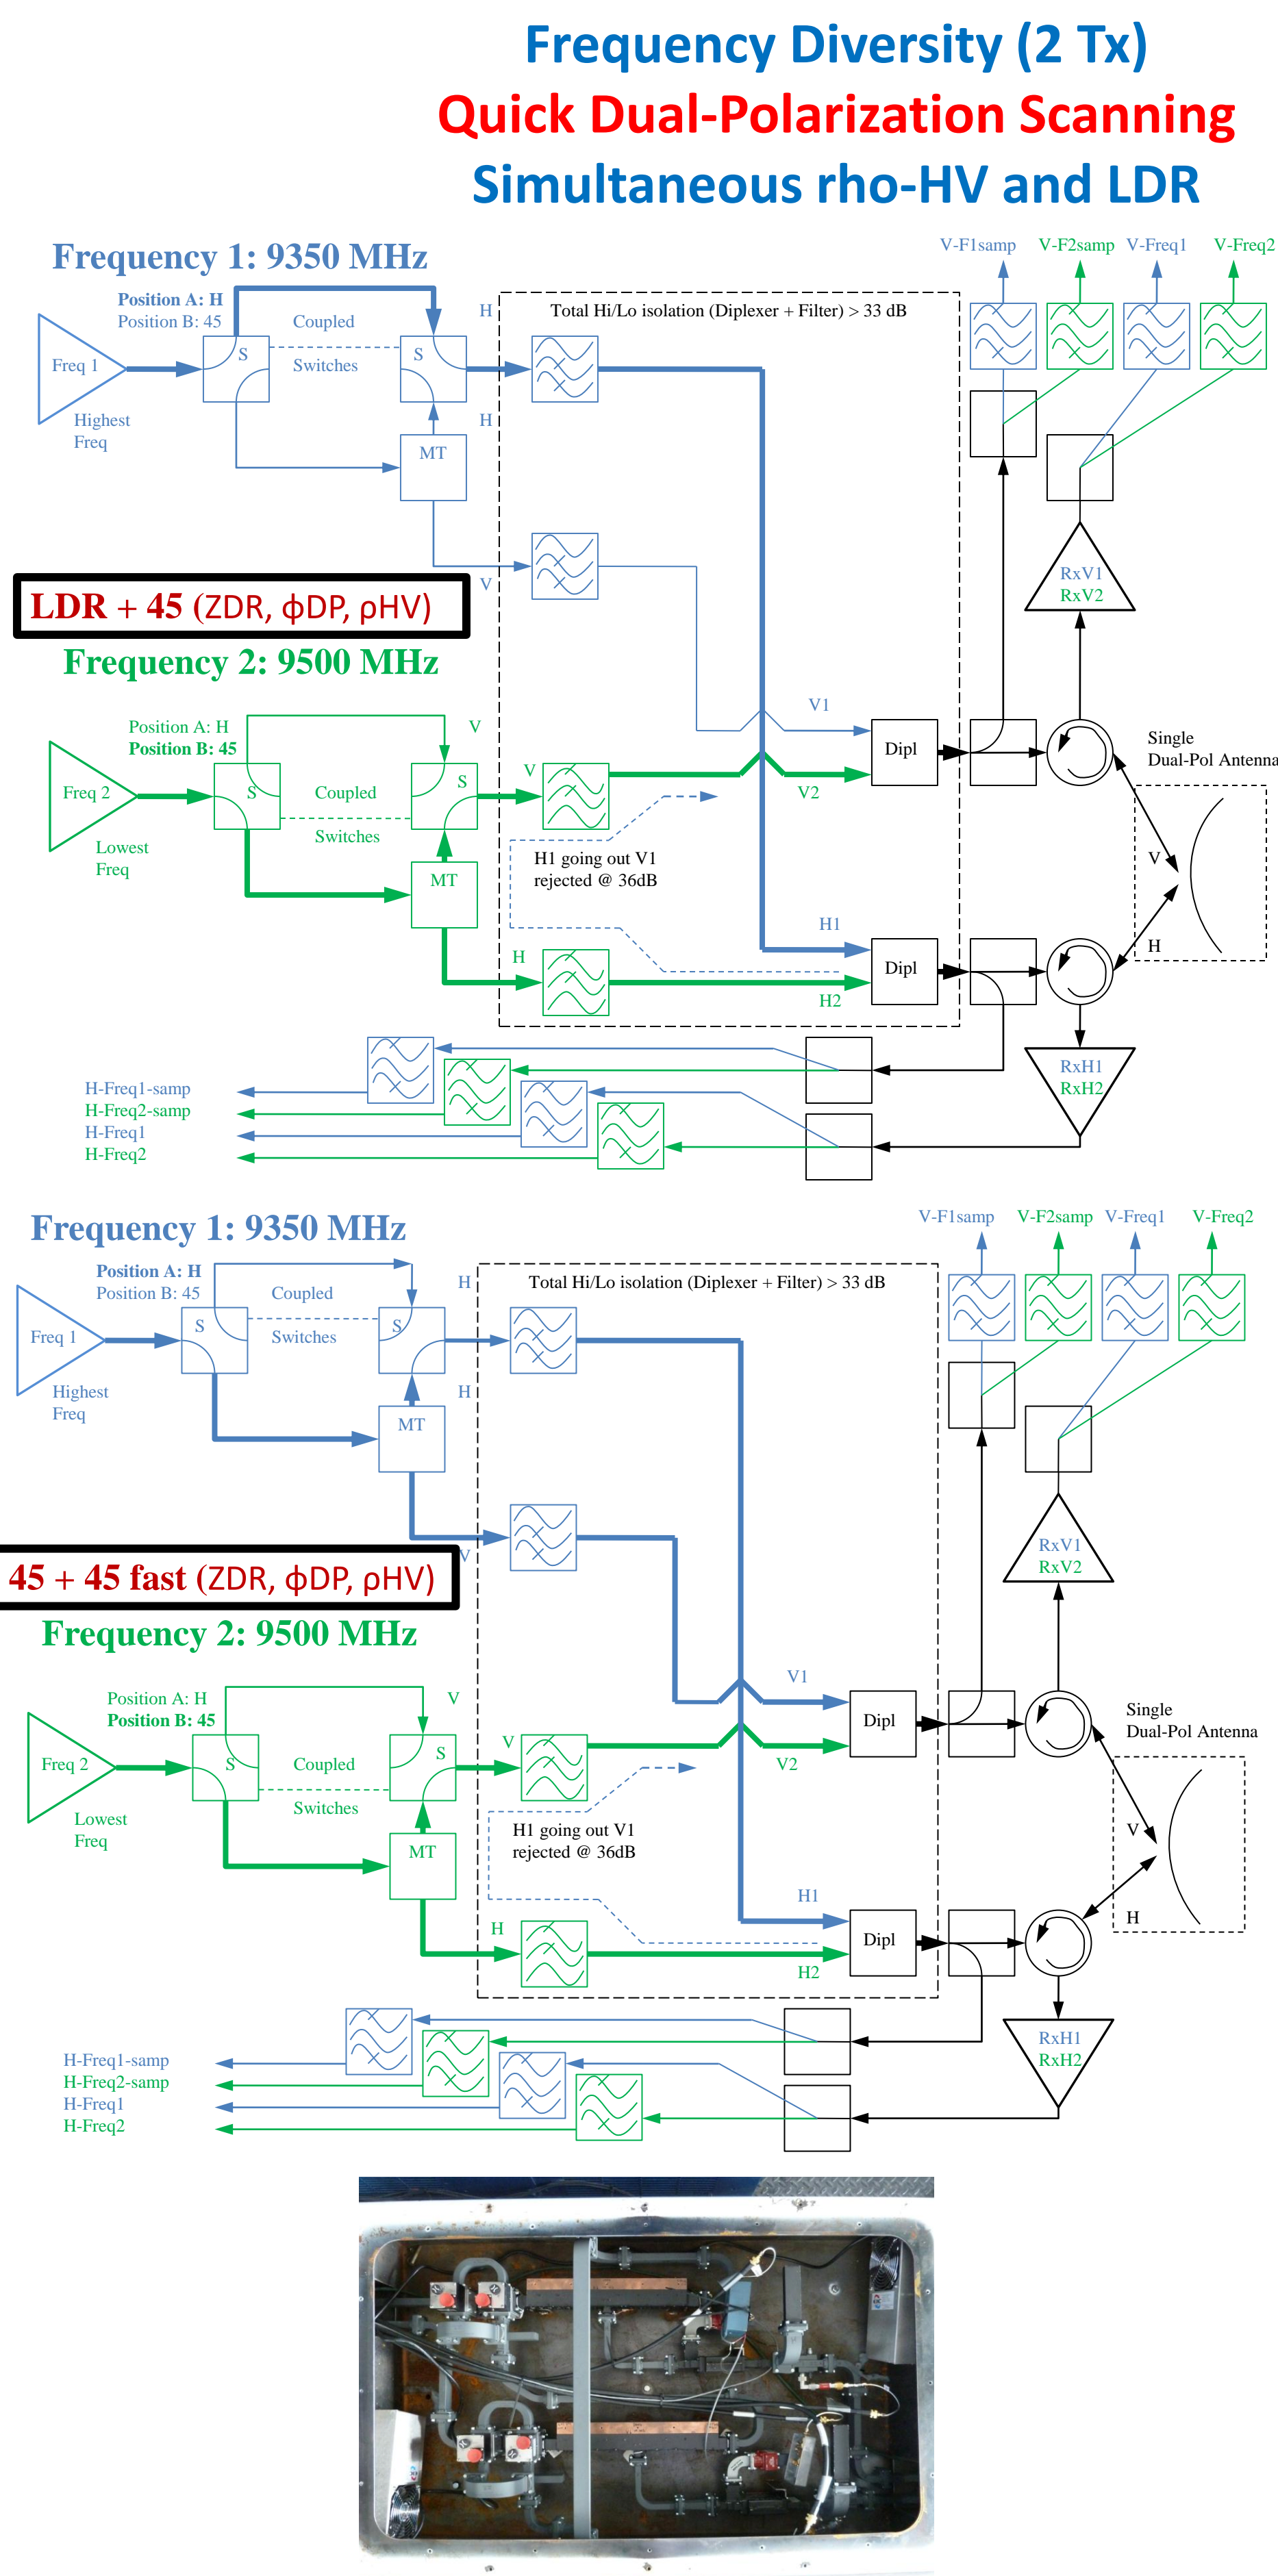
Frequency Diversity (2 Tx)
Quick Dual-Polarization Scanning
Simultaneous rho-HV and LDR

Frequency 1: 9350 MHz

V-F1samp V-F2samp V-Freq1 V-Freq2

Position A: H
Position B: 45
Coupled
Switches
S
S
H
H
MT
Freq 1
Highest
Freq
Total Hi/Lo isolation (Diplexer + Filter) > 33 dB
V
RxV1
RxV2

LDR + 45 (ZDR, ϕDP, ρHV)

Frequency 2: 9500 MHz

Position A: H
Position B: 45
V
S
S
Coupled
Switches
MT
Freq 2
Lowest
Freq
V
H1 going out V1
rejected @ 36dB
V1
V2
Dipl
H1
H2
Dipl
H
Single
Dual-Pol Antenna
V
H
RxH1
RxH2
H-Freq1-samp
H-Freq2-samp
H-Freq1
H-Freq2

Frequency 1: 9350 MHz

V-F1samp V-F2samp V-Freq1 V-Freq2

Position A: H
Position B: 45
Coupled
Switches
S
S
H
H
MT
Freq 1
Highest
Freq
Total Hi/Lo isolation (Diplexer + Filter) > 33 dB
V
RxV1
RxV2

45 + 45 fast (ZDR, ϕDP, ρHV)

Frequency 2: 9500 MHz

Position A: H
Position B: 45
V
S
S
Coupled
Switches
MT
Freq 2
Lowest
Freq
V
H1 going out V1
rejected @ 36dB
V1
V2
Dipl
H1
H2
Dipl
H
Single
Dual-Pol Antenna
V
H
RxH1
RxH2
H-Freq1-samp
H-Freq2-samp
H-Freq1
H-Freq2